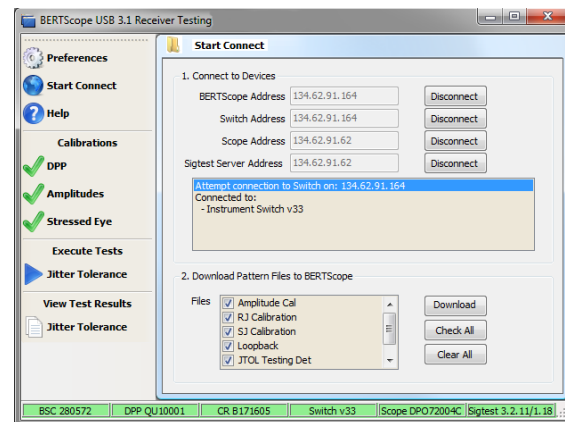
BERTScope USB 3.1 Receiver Testing

Preferences
Start Connect
Help
Calibrations
DPP
Amplitudes
Stressed Eye
Execute Tests
Jitter Tolerance
View Test Results
Jitter Tolerance

Start Connect

1. Connect to Devices

| | | |
|---|---|---|
| BERTScope Address | 134.62.91.164 | Disconnect |
| Switch Address | 134.62.91.164 | Disconnect |
| Scope Address | 134.62.91.62 | Disconnect |
| Sigtest Server Address | 134.62.91.62 | Disconnect |

Attempt connection to Switch on: 134.62.91.164
Connected to:
- Instrument Switch v33

2. Download Pattern Files to BERTScope

Files
Amplitude Cal
RJ Calibration
SJ Calibration
Loopback
JTOL Testing Det

Download
Check All
Clear All

BSC 280572 | DPP QU10001 | CR B171605 | Switch v33 | Scope DPO72004C | Sigtest 3.2.11/1.18